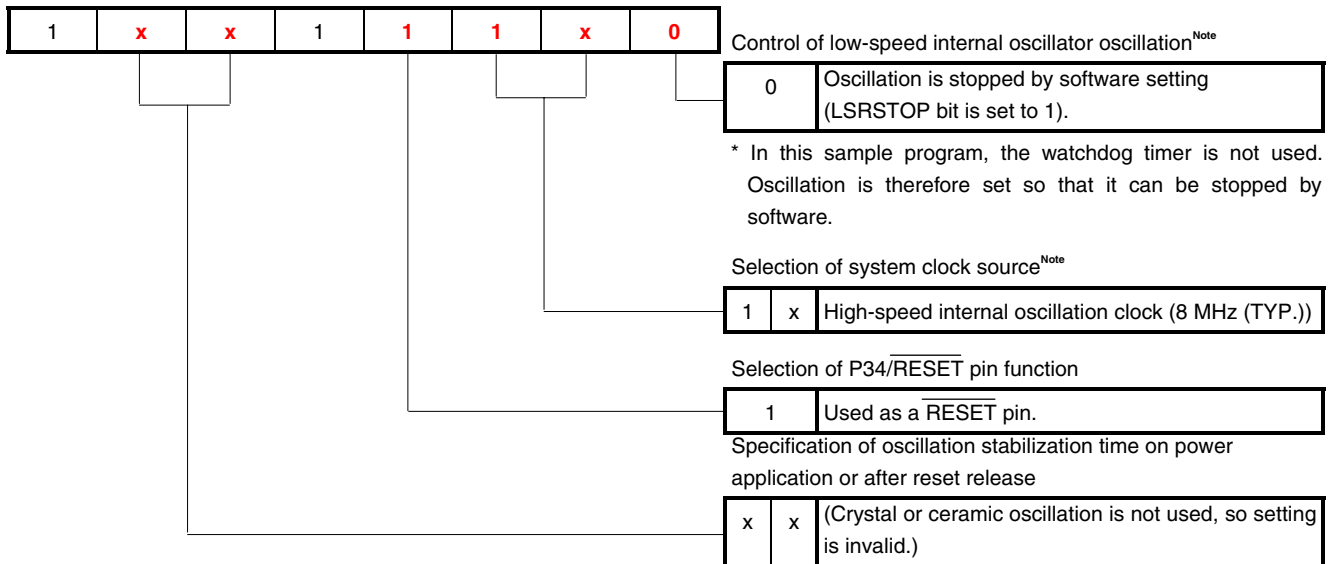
| 1 | x | x | 1 | 1 | 1 | x | 0 |
|---|---|---|---|---|---|---|---|

Control of low-speed internal oscillator oscillation$^{Note}$

| 0 | Oscillation is stopped by software setting (LSRSTOP bit is set to 1). |
|---|---|

* In this sample program, the watchdog timer is not used. Oscillation is therefore set so that it can be stopped by software.

Selection of system clock source$^{Note}$

| 1 | x | High-speed internal oscillation clock (8 MHz (TYP.)) |
|---|---|---|

Selection of P34/$\overline{RESET}$ pin function

| 1 | Used as a $\overline{RESET}$ pin. |
|---|---|

Specification of oscillation stabilization time on power application or after reset release

| x | x | (Crystal or ceramic oscillation is not used, so setting is invalid.) |
|---|---|---|